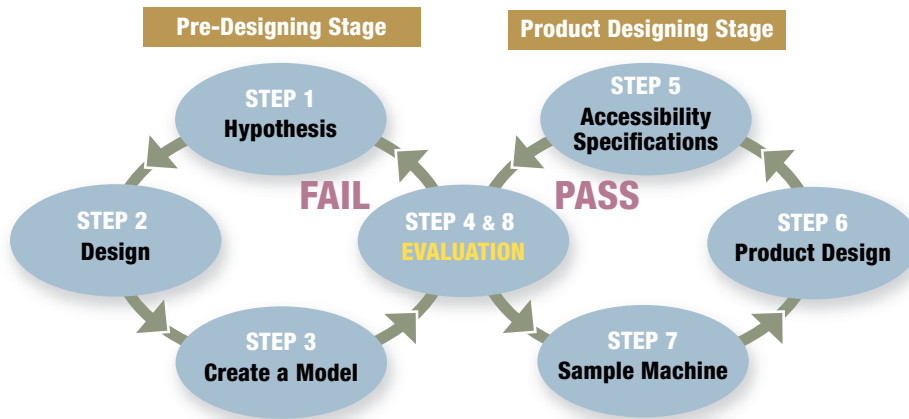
Pre-Designing Stage

Product Designing Stage

STEP 1
Hypothesis

STEP 5
Accessibility Specifications

FAIL

PASS

STEP 2
Design

STEP 4 & 8
EVALUATION

STEP 6
Product Design

STEP 3
Create a Model

STEP 7
Sample Machine